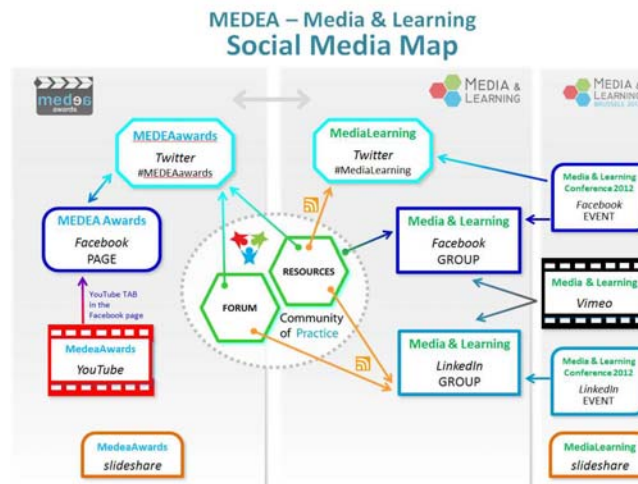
MEDEA – Media & Learning
Social Media Map

medea awards

MEDIA & LEARNING

MEDIA & LEARNING BRUSSELS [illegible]

MEDEAawards
Twitter
#MEDEAawards

MediaLearning
Twitter
#MediaLearning

Media & Learning Conference 2012
Facebook
EVENT

MEDEA Awards
Facebook
PAGE

Media & Learning
Facebook
GROUP

RESOURCES

FORUM

Community of Practice

Media & Learning
Vimeo

YouTube TAB in the Facebook page

MedeaAwards
YouTube

Media & Learning
LinkedIn
GROUP

Media & Learning Conference 2012
LinkedIn
EVENT

MedeaAwards
slideshare

MediaLearning
slideshare